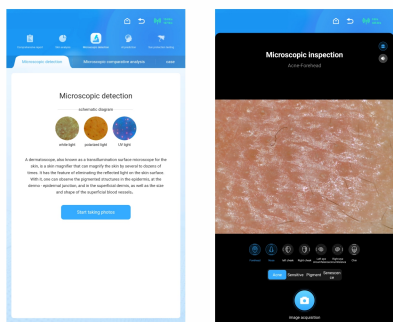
Microscopic detection

Microscopic comparative analysis

Microscopic detection

schematic diagram

white light

polarized light

UV light

A dermatoscope, also known as a transillumination surface microscope for the skin, is a skin magnifier that can magnify the skin by several to dozens of times. It has the feature of eliminating the reflected light on the skin surface. With it, one can observe the pigmented structures in the epidermis, at the dermo - epidermal junction, and in the superficial dermis, as well as the size and shape of the superficial blood vessels.

Start taking photos

Microscopic inspection

Acne-Forehead

Forehead

Nose

Left cheek

Right cheek

Acne

Sensitive

Pigment

Sebaceous oil

Image acquisition